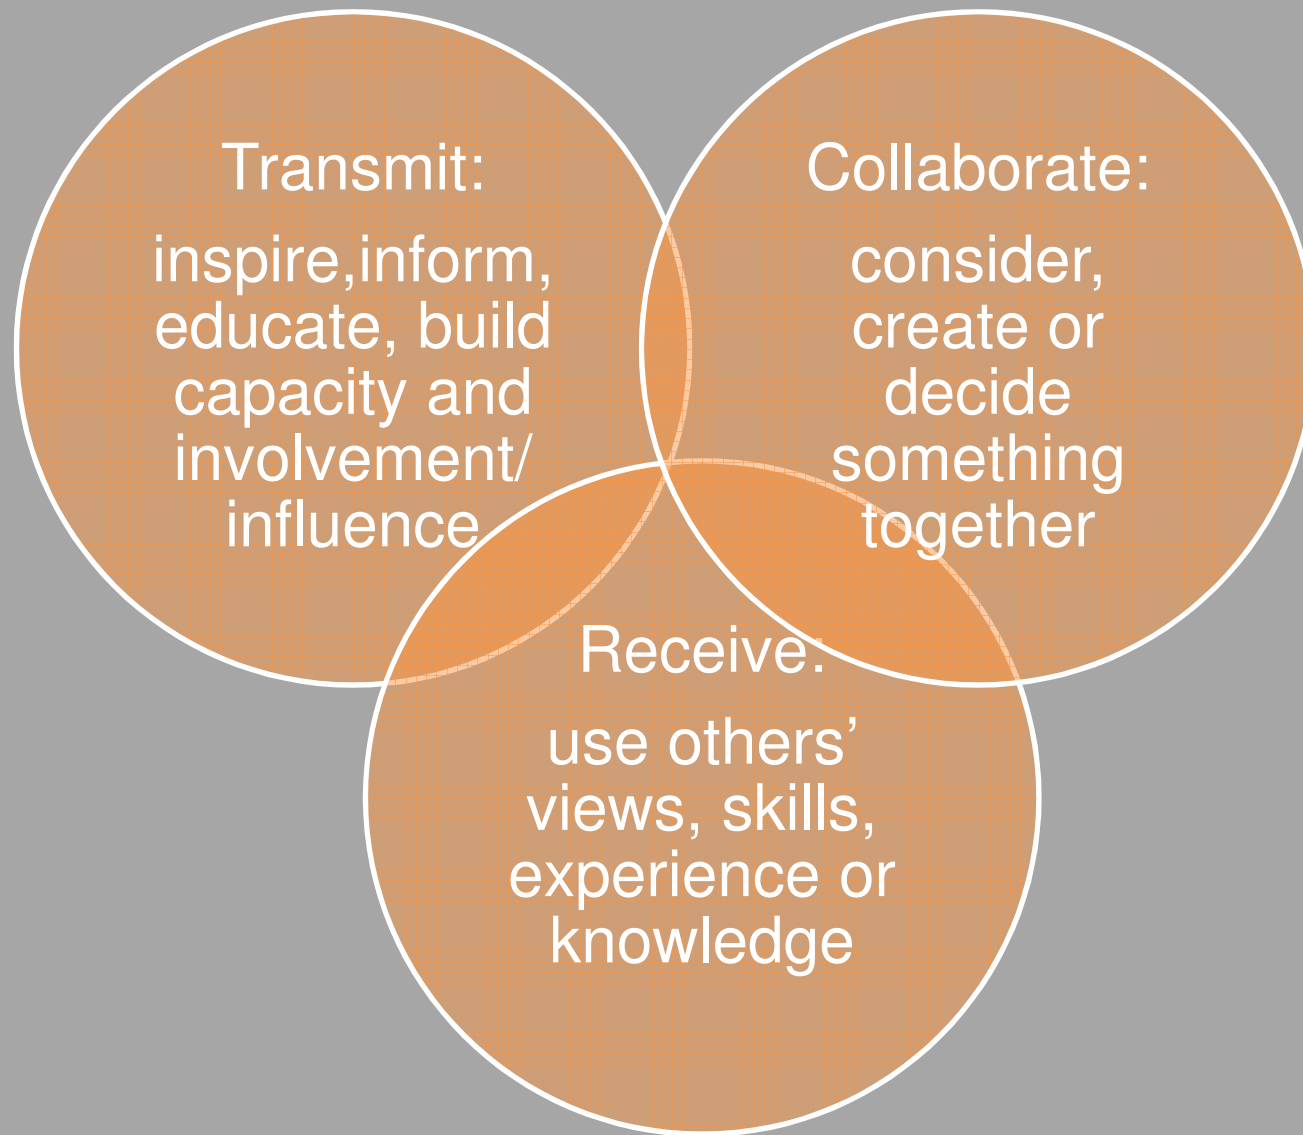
Transmit:

inspire,inform, educate, build capacity and involvement/ influence

Collaborate:

consider, create or decide something together

Receive:

use others' views, skills, experience or knowledge